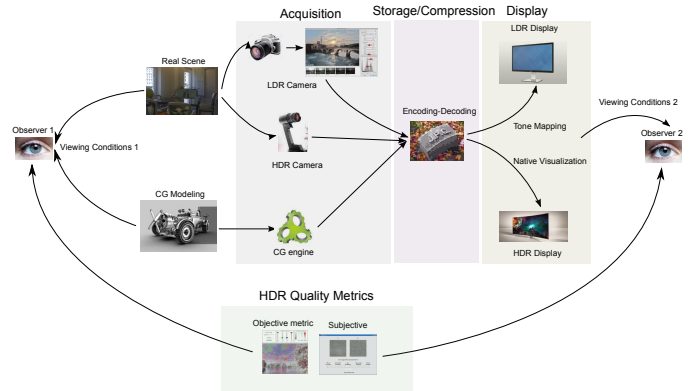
Acquisition

Storage/Compression

Display

Real Scene

LDR Display

LDR Camera

Encoding-Decoding

Viewing Conditions 2

Observer 1

Viewing Conditions 1

Tone Mapping

Observer 2

HDR Camera

Native Visualization

CG Modeling

CG engine

HDR Display

HDR Quality Metrics

Objective metric

Subjective